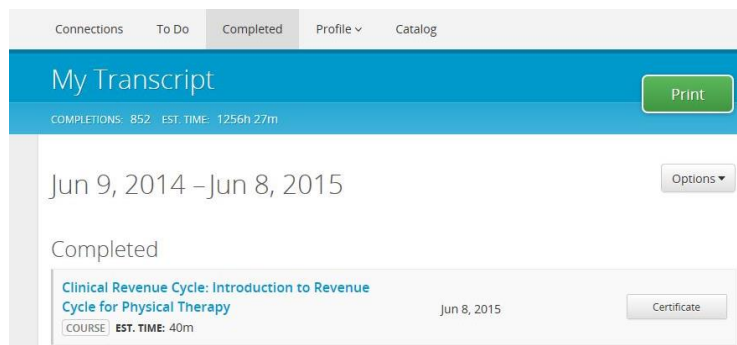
Connections To Do Completed Profile Catalog

My Transcript

Print

COMPLETIONS: 852 EST. TIME: 1256h 27m

Jun 9, 2014 – Jun 8, 2015

Options

Completed

Clinical Revenue Cycle: Introduction to Revenue Cycle for Physical Therapy

COURSE EST. TIME: 40m

Jun 8, 2015

Certificate